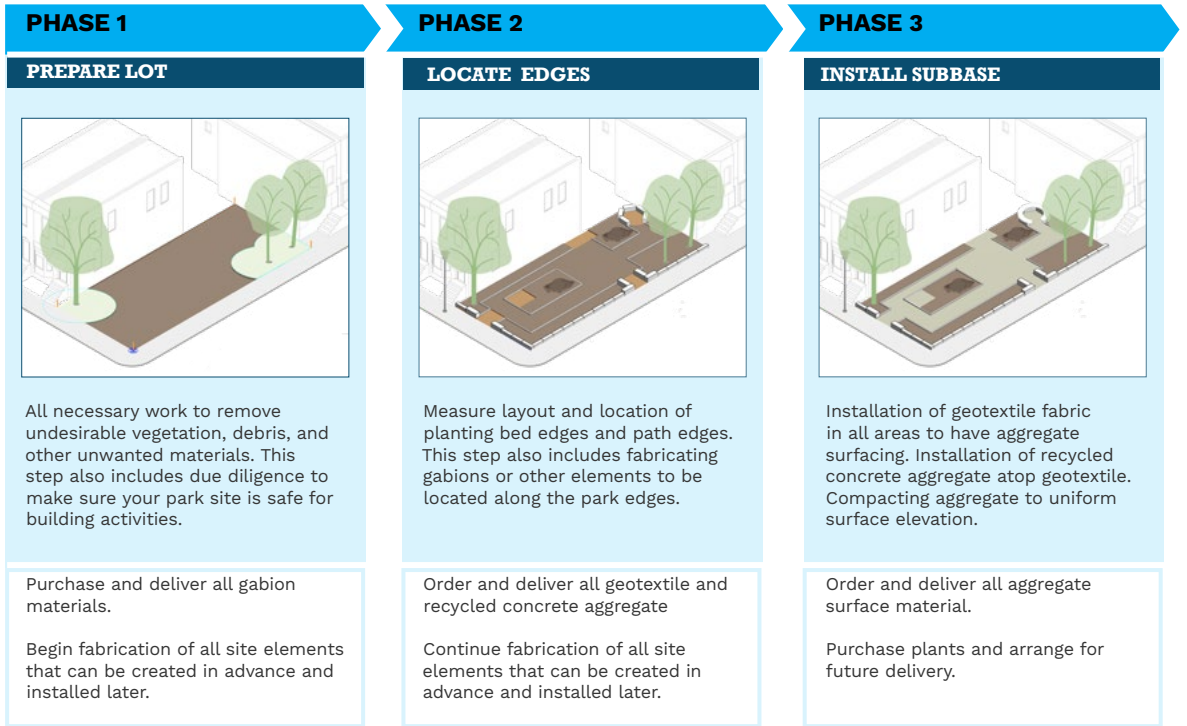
PHASE 1

PREPARE LOT

All necessary work to remove undesirable vegetation, debris, and other unwanted materials. This step also includes due diligence to make sure your park site is safe for building activities.

Purchase and deliver all gabion materials.

Begin fabrication of all site elements that can be created in advance and installed later.

PHASE 2

LOCATE EDGES

Measure layout and location of planting bed edges and path edges. This step also includes fabricating gabions or other elements to be located along the park edges.

Order and deliver all geotextile and recycled concrete aggregate

Continue fabrication of all site elements that can be created in advance and installed later.

PHASE 3

INSTALL SUBBASE

Installation of geotextile fabric in all areas to have aggregate surfacing. Installation of recycled concrete aggregate atop geotextile. Compacting aggregate to uniform surface elevation.

Order and deliver all aggregate surface material.

Purchase plants and arrange for future delivery.